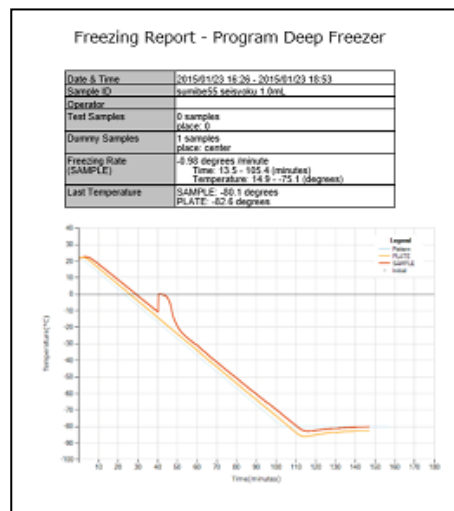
Freezing Report - Program Deep Freezer

| Date & Time | 2015/01/23 16:26 - 2015/01/23 18:53 |
|---|---|
| Sample ID | sumibe55 seisoku 1.0mL |
| Operator | |
| Test Samples | 0 samples place: 0 |
| Dummy Samples | 1 samples place: center |
| Freezing Rate (SAMPLE) | -0.98 degrees /minute Time: 13.5 - 105.4 (minutes) Temperature: 14.9 - -75.1 (degrees) |
| Last Temperature | SAMPLE: -80.1 degrees PLATE: -82.6 degrees |

Legend
Pattern
PLATE
SAMPLE
Initial

Temperature(°C)

40
30
20
10
0
-10
-20
-30
-40
-50
-60
-70
-80
-90
-100

10 20 30 40 50 60 70 80 90 100 110 120 130 140 150 160 170 180

Time(minutes)